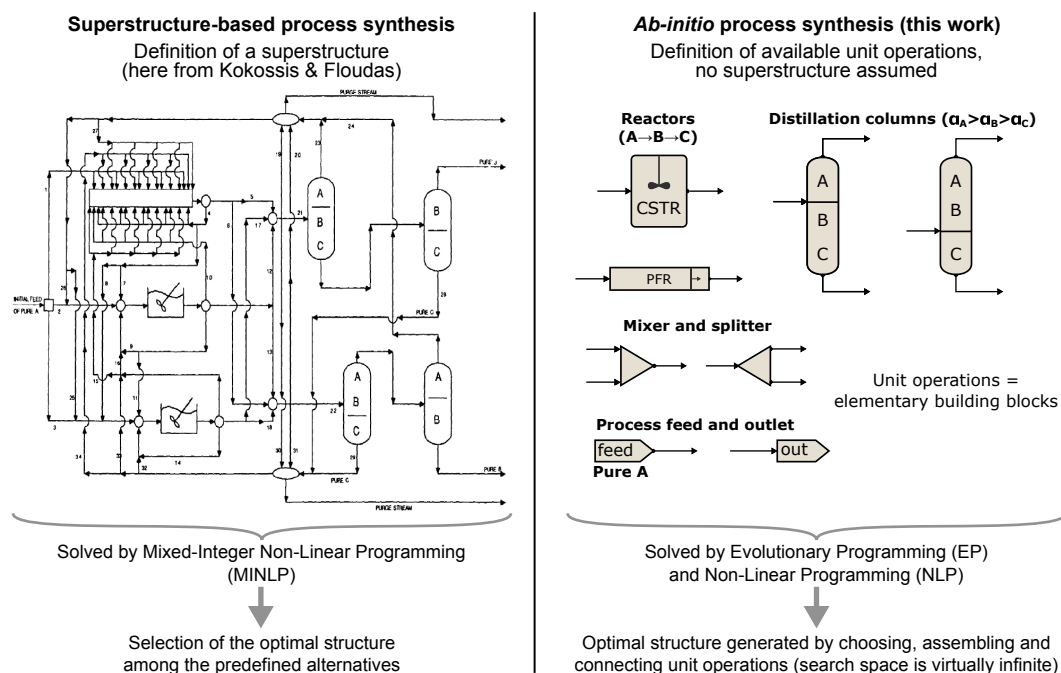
**Superstructure-based process synthesis**
Definition of a superstructure
(here from Kokossis & Floudas)

PURGE STREAM
27
24
PURE J
19
20
23
A
B
C
B
C
5
21
4
6
17
1
12
10
28
26
8
7
INITIAL FEED OF PURE A
2
PURE C
9
13
15
A
B
C
A
B
25
11
22
18
3
29
34
33
32
14
30
31
PURE B
PURE C
PURGE STREAM

Solved by Mixed-Integer Non-Linear Programming (MINLP)

Selection of the optimal structure among the predefined alternatives

***Ab-initio* process synthesis (this work)**
Definition of available unit operations, no superstructure assumed

**Reactors (A→B→C)**
CSTR
PFR

**Distillation columns ($\alpha_A$>$\alpha_B$>$\alpha_C$)**
A
B
C
A
B
C

**Mixer and splitter**

Unit operations = elementary building blocks

**Process feed and outlet**
feed
out
**Pure A**

Solved by Evolutionary Programming (EP) and Non-Linear Programming (NLP)

Optimal structure generated by choosing, assembling and connecting unit operations (search space is virtually infinite)